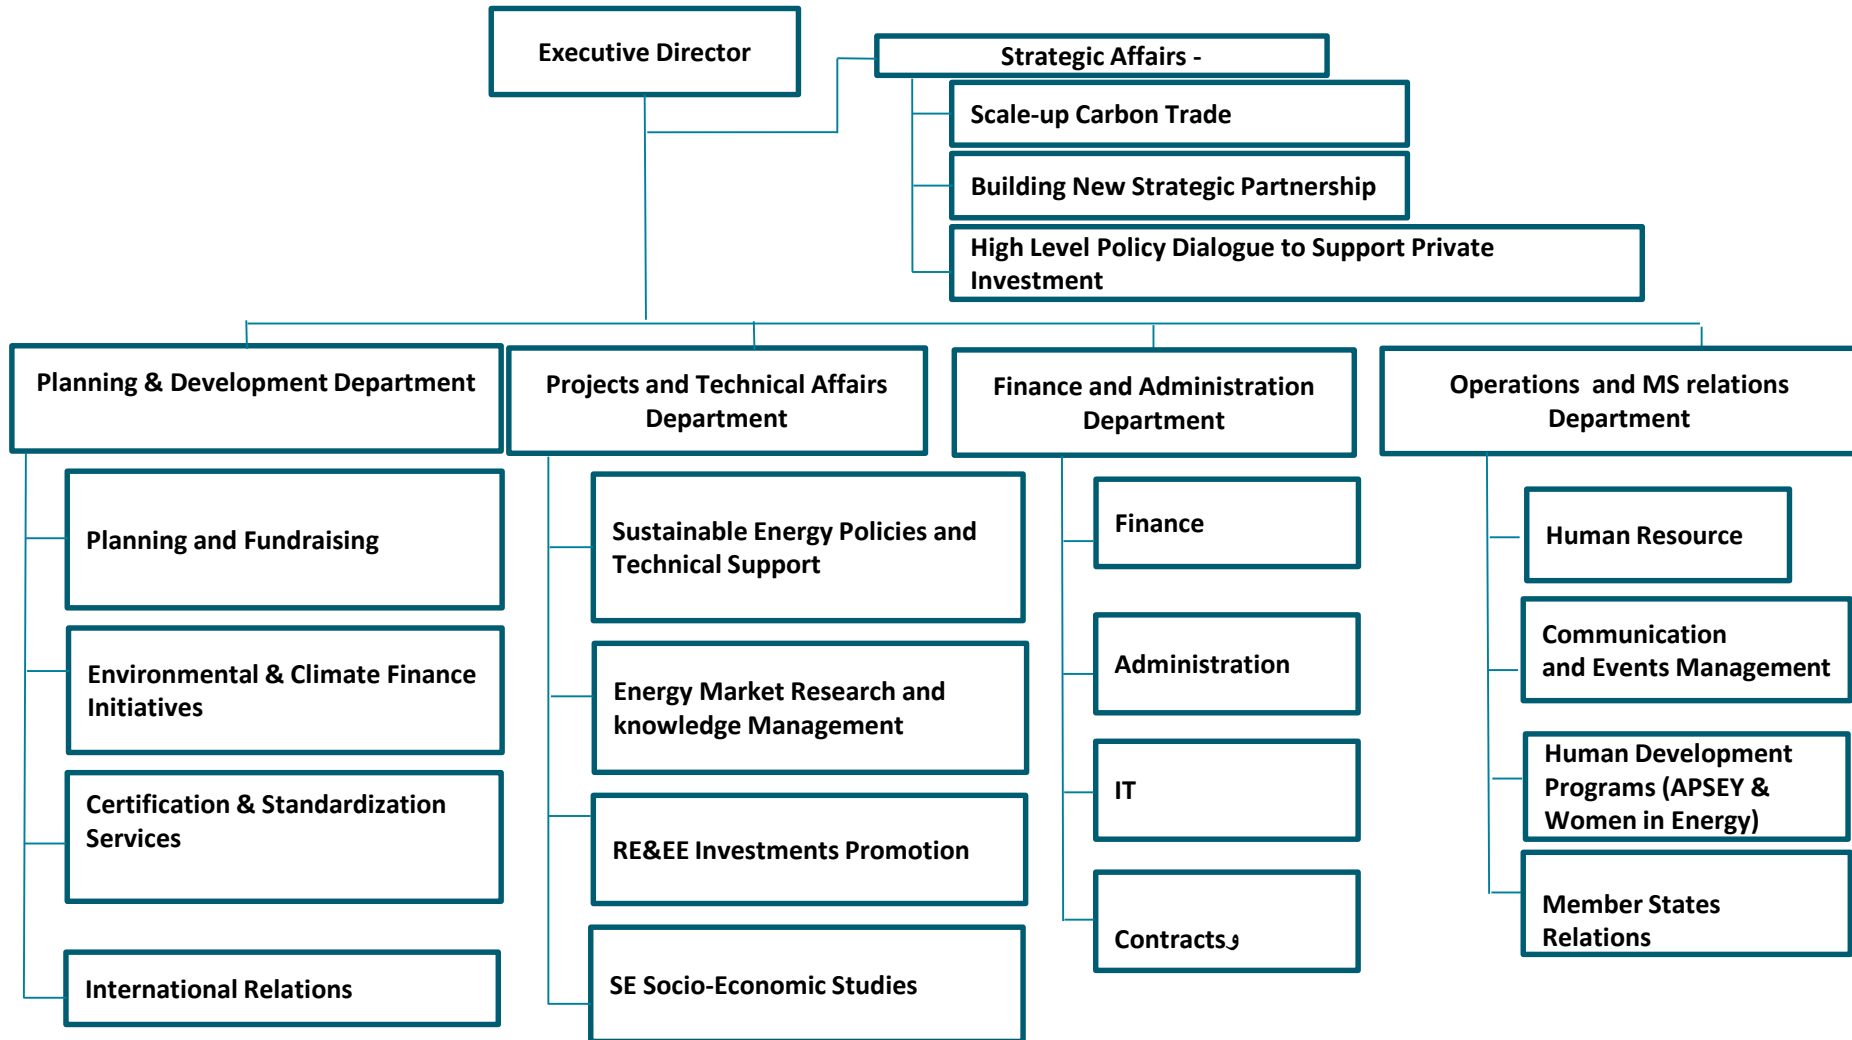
Executive Director

Strategic Affairs -

Scale-up Carbon Trade

Building New Strategic Partnership

High Level Policy Dialogue to Support Private Investment

Planning & Development Department

Planning and Fundraising

Environmental & Climate Finance Initiatives

Certification & Standardization Services

International Relations

Projects and Technical Affairs Department

Sustainable Energy Policies and Technical Support

Energy Market Research and knowledge Management

RE&EE Investments Promotion

SE Socio-Economic Studies

Finance and Administration Department

Finance

Administration

IT

Contractsو

Operations and MS relations Department

Human Resource

Communication and Events Management

Human Development Programs (APSEY & Women in Energy)

Member States Relations